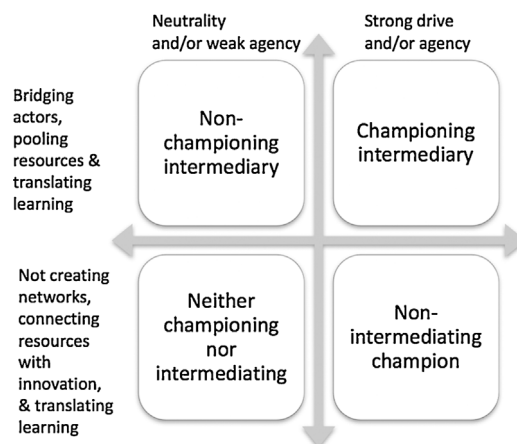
Neutrality and/or weak agency

Strong drive and/or agency

Bridging actors, pooling resources & translating learning

Non-championing intermediary

Championing intermediary

Not creating networks, connecting resources with innovation, & translating learning

Neither championing nor intermediating

Non-intermediating champion